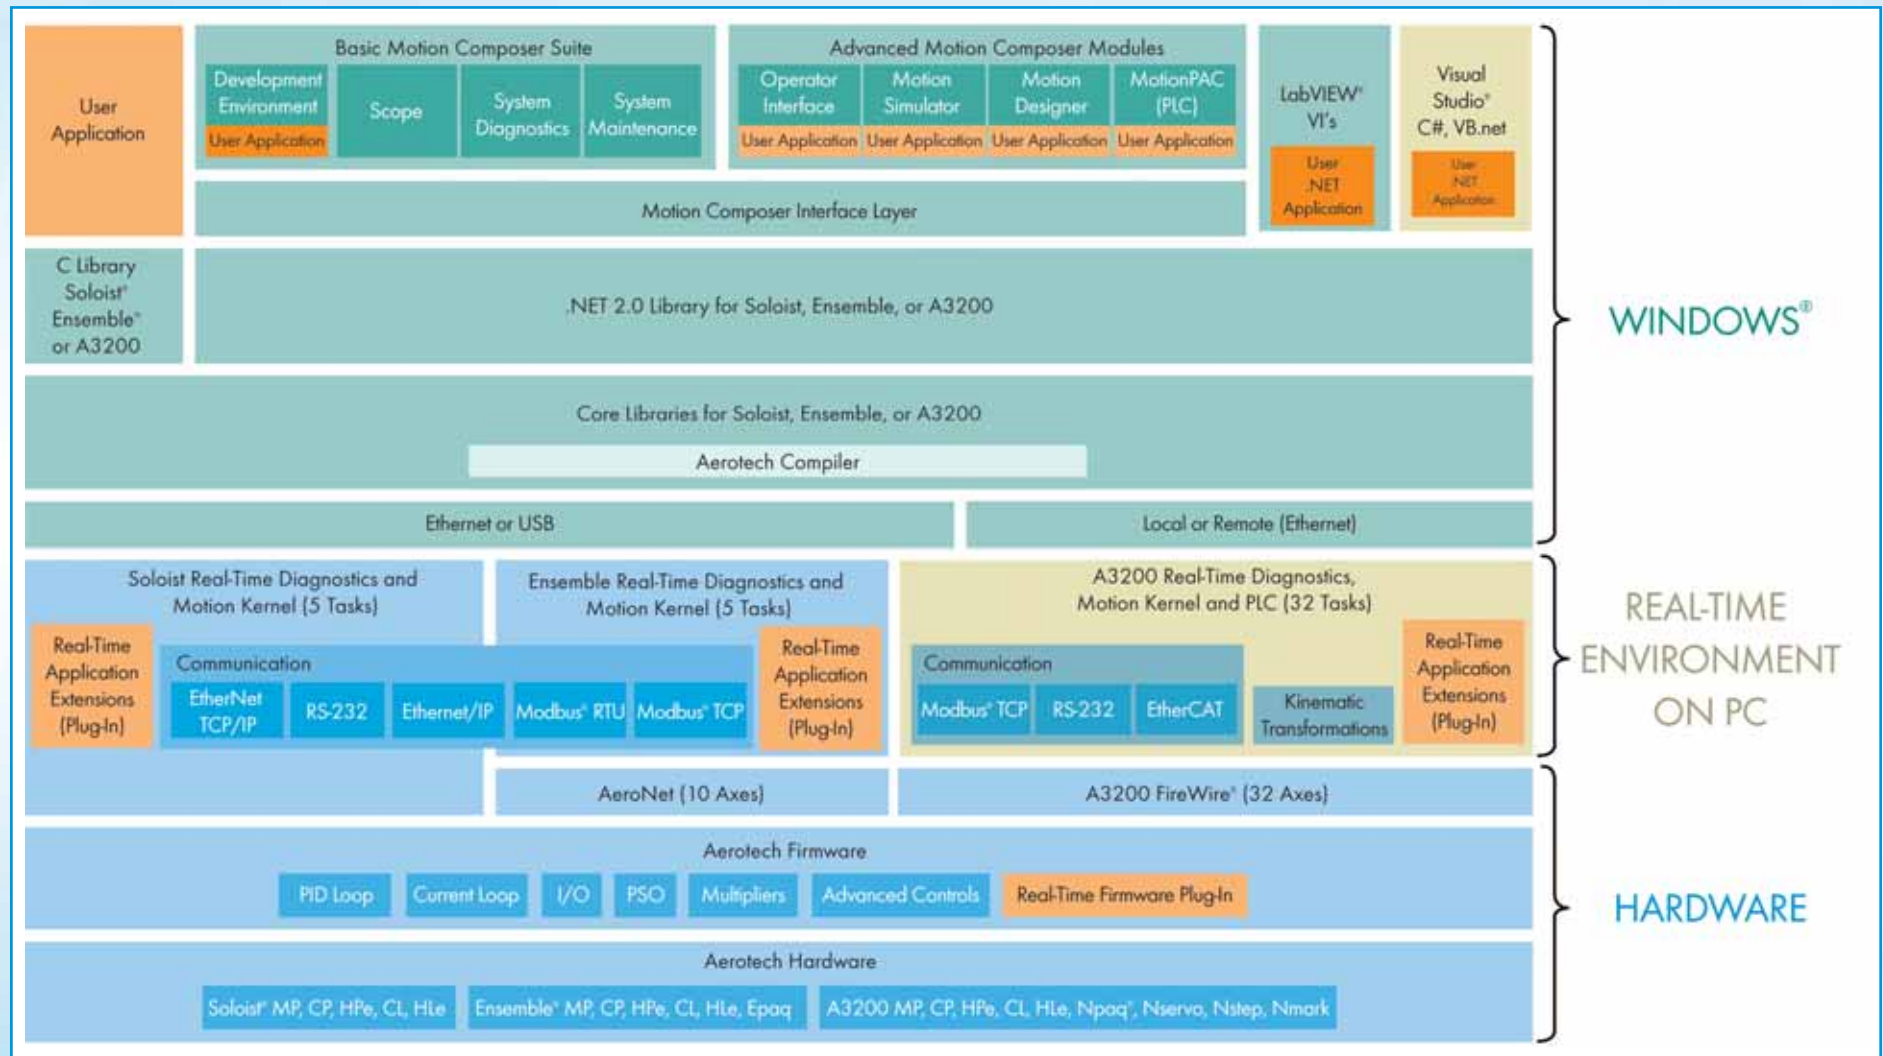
User Application

Basic Motion Composer Suite

Development Environment

User Application

Scope

System Diagnostics

System Maintenance

Advanced Motion Composer Modules

Operator Interface

Motion Simulator

Motion Designer

MotionPAC (PLC)

User Application

User Application

User Application

User Application

LabVIEW® VI's

User .NET Application

Visual Studio® C#, VB.net

User .NET Application

Motion Composer Interface Layer

C Library Soloist® Ensemble® or A3200

.NET 2.0 Library for Soloist, Ensemble, or A3200

WINDOWS®

Core Libraries for Soloist, Ensemble, or A3200

Aerotech Compiler

Ethernet or USB

Local or Remote (Ethernet)

Soloist Real-Time Diagnostics and Motion Kernel (5 Tasks)

Ensemble Real-Time Diagnostics and Motion Kernel (5 Tasks)

A3200 Real-Time Diagnostics, Motion Kernel and PLC (32 Tasks)

Real-Time Application Extensions (Plug-In)

Communication

EtherNet TCP/IP

RS-232

Ethernet/IP

Modbus® RTU

Modbus® TCP

Real-Time Application Extensions (Plug-In)

Communication

Modbus® TCP

RS-232

EtherCAT

Kinematic Transformations

Real-Time Application Extensions (Plug-In)

REAL-TIME ENVIRONMENT ON PC

AeroNet (10 Axes)

A3200 FireWire® (32 Axes)

Aerotech Firmware

PID Loop

Current Loop

I/O

PSO

Multipliers

Advanced Controls

Real-Time Firmware Plug-In

HARDWARE

Aerotech Hardware

Soloist® MP, CP, HPe, CL, HLe

Ensemble® MP, CP, HPe, CL, HLe, Epaq

A3200 MP, CP, HPe, CL, HLe, Npaq®, Nservo, Nstep, Nmark